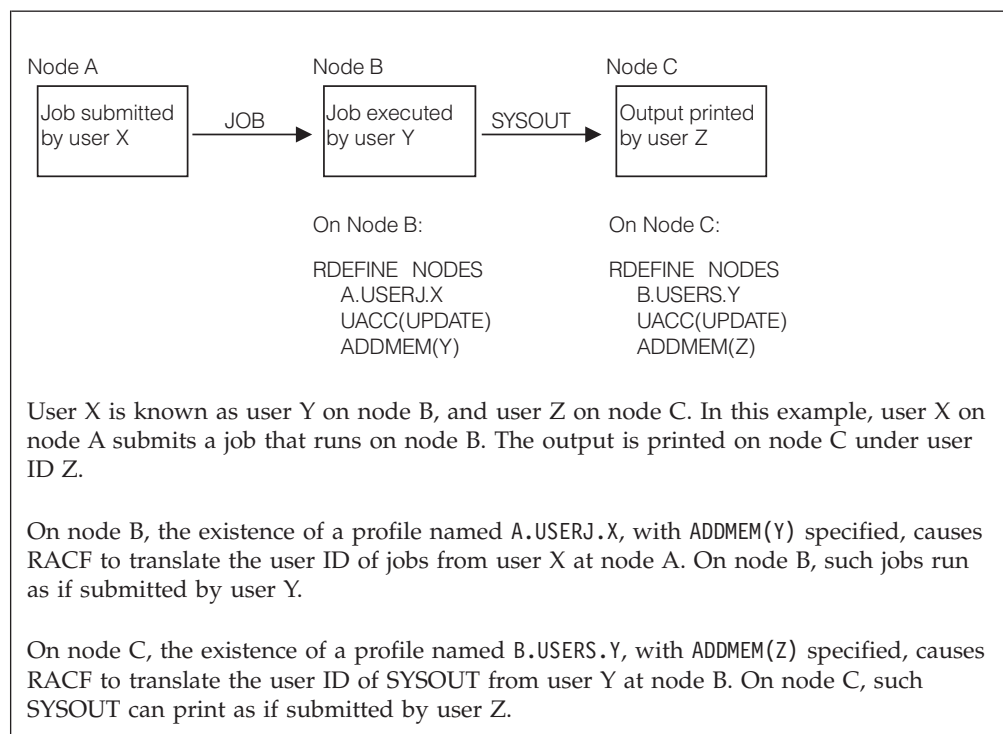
Node A

Job submitted by user X

JOB

Node B

Job executed by user Y

SYSOUT

Node C

Output printed by user Z

On Node B:

RDEFINE NODES
A.USERJ.X
UACC(UPDATE)
ADDMEM(Y)

On Node C:

RDEFINE NODES
B.USERS.Y
UACC(UPDATE)
ADDMEM(Z)

User X is known as user Y on node B, and user Z on node C. In this example, user X on node A submits a job that runs on node B. The output is printed on node C under user ID Z.

On node B, the existence of a profile named A.USERJ.X, with ADDMEM(Y) specified, causes RACF to translate the user ID of jobs from user X at node A. On node B, such jobs run as if submitted by user Y.

On node C, the existence of a profile named B.USERS.Y, with ADDMEM(Z) specified, causes RACF to translate the user ID of SYSOUT from user Y at node B. On node C, such SYSOUT can print as if submitted by user Z.